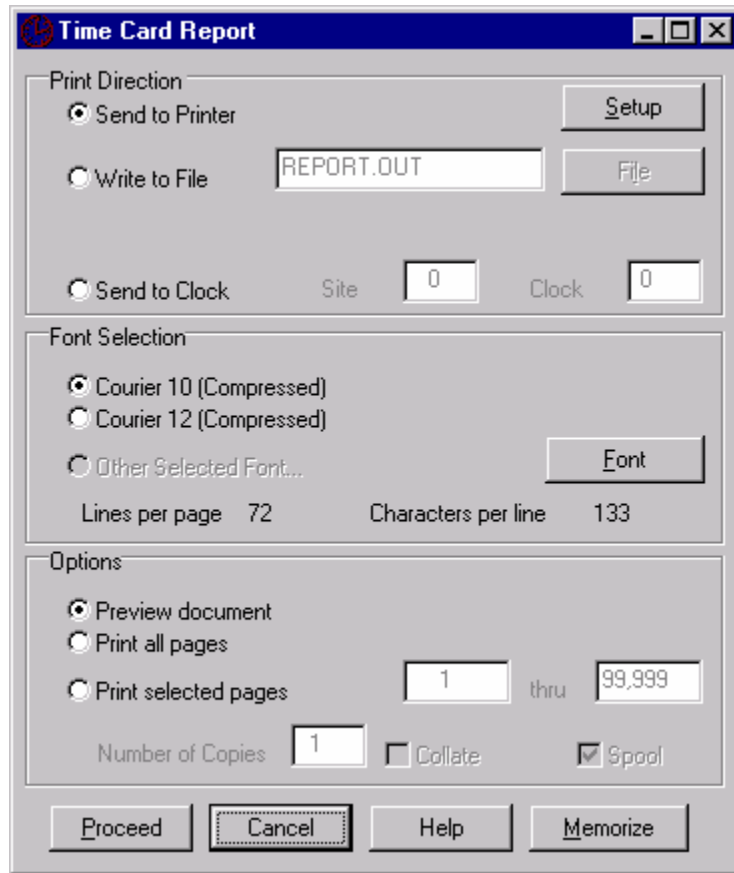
Time Card Report

Print Direction

Send to Printer

Setup

Write to File

REPORT.OUT

File

Send to Clock

Site

0

Clock

0

Font Selection

Courier 10 (Compressed)

Courier 12 (Compressed)

Other Selected Font...

Font

Lines per page 72

Characters per line 133

Options

Preview document

Print all pages

Print selected pages

1

thru

99,999

Number of Copies

1

Collate

Spool

Proceed

Cancel

Help

Memorize